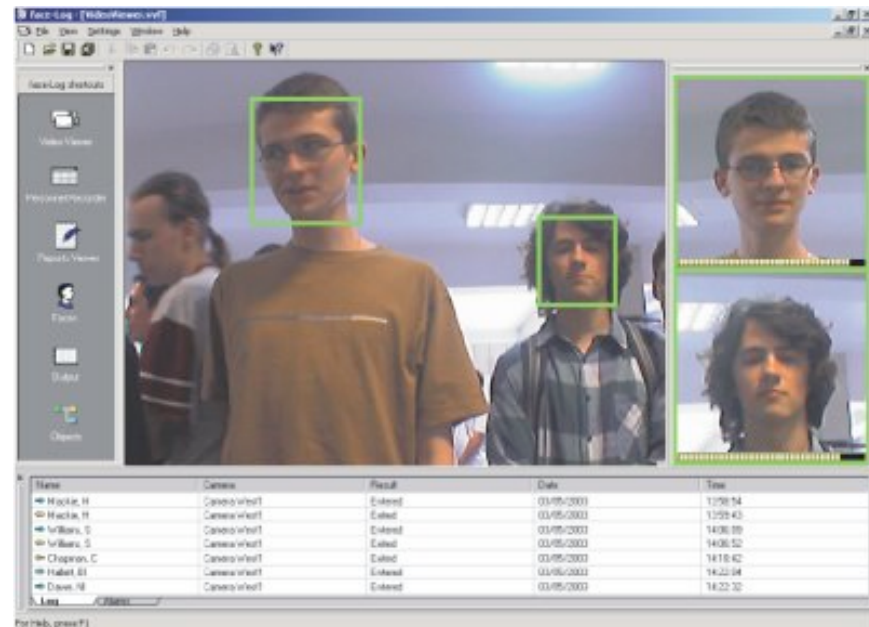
face-Log - [VideoViewer.vvf]

File View Settings Window Help

faceLog shortcuts

Video Viewer

Recorder

Reports Viewer

Faces

Output

Objects

| Name | Camera | Result | Date | Time |
|---|---|---|---|---|
| Mackie, H | CameraWest1 | Entered | 03/05/2003 | 13:58:54 |
| Mackie, H | CameraWest1 | Exited | 03/05/2003 | 13:59:43 |
| Williams, S | CameraWest1 | Entered | 03/05/2003 | 14:06:09 |
| Williams, S | CameraWest1 | Exited | 03/05/2003 | 14:06:52 |
| Chapman, C | CameraWest1 | Exited | 03/05/2003 | 14:18:42 |
| Hallett, M | CameraWest1 | Entered | 03/05/2003 | 14:22:04 |
| Daves, N | CameraWest1 | Entered | 03/05/2003 | 14:22:32 |

Log Alarms

For Help, press F1